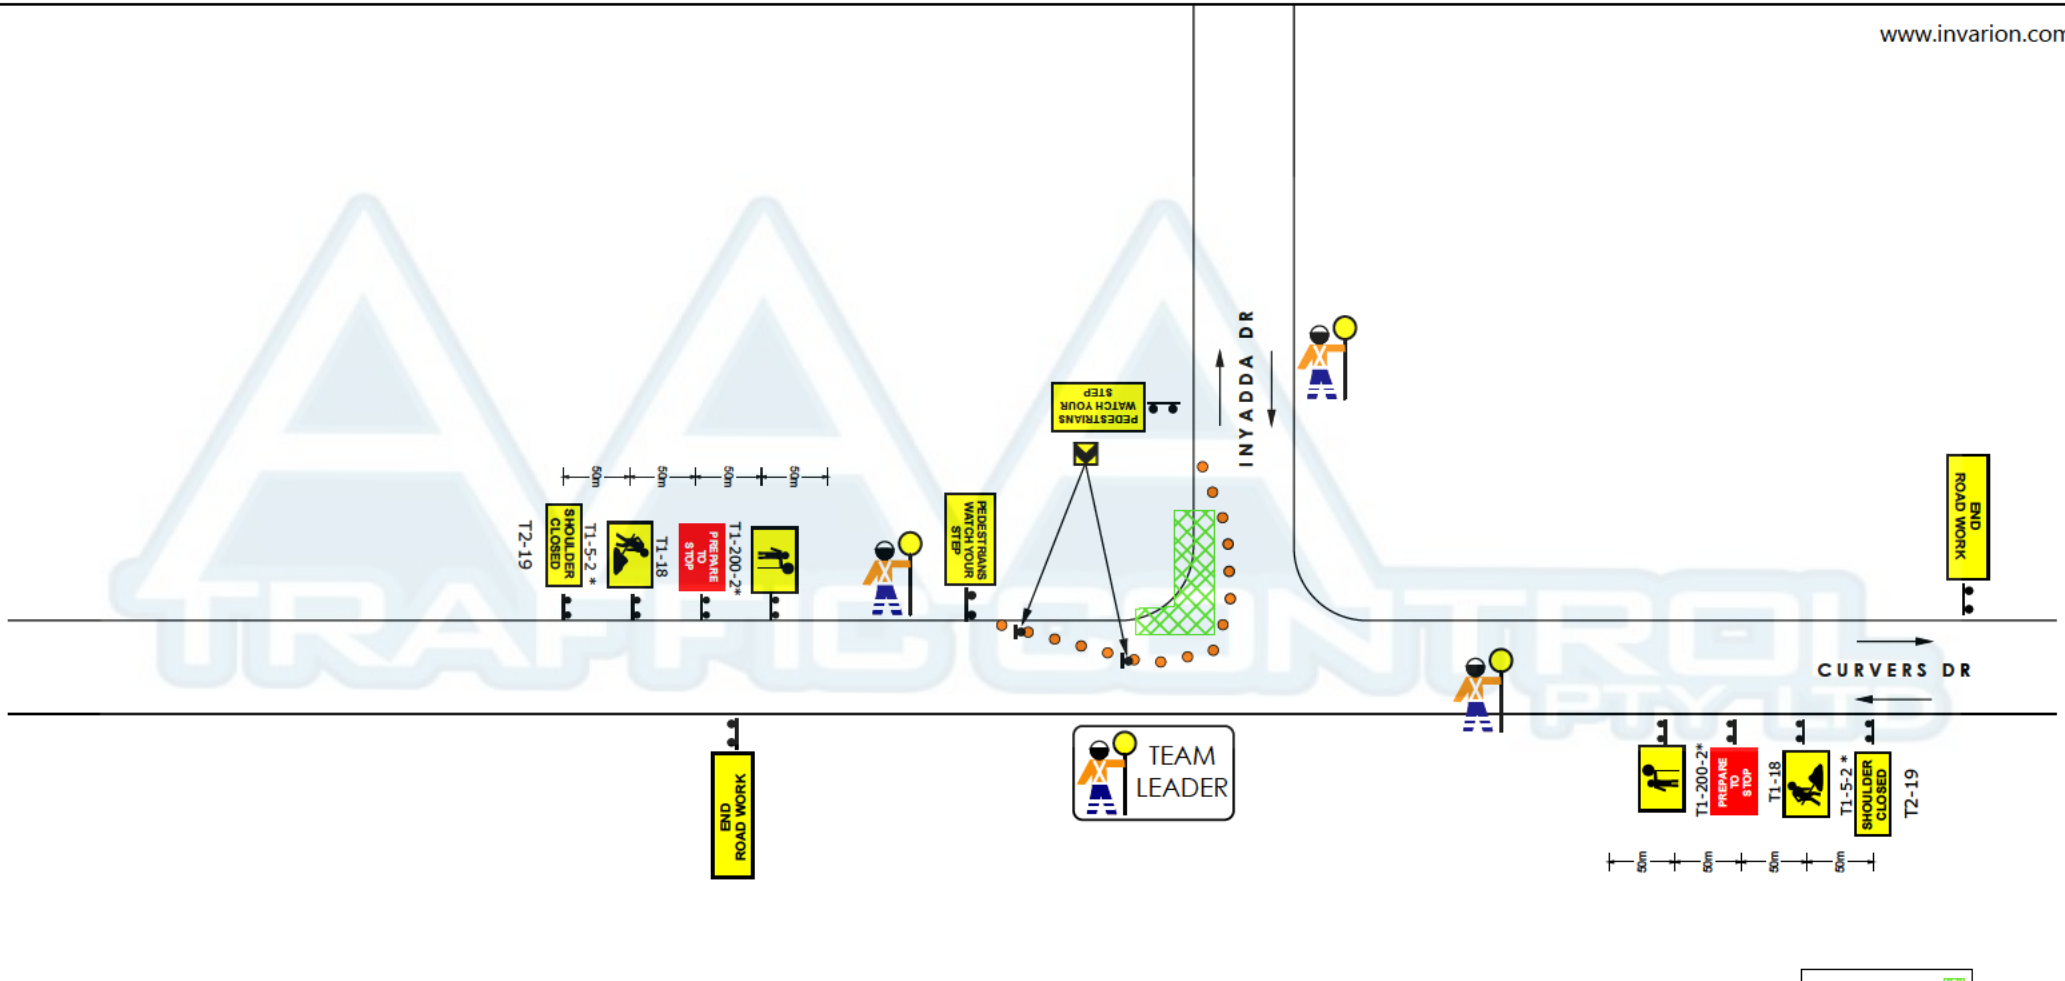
www.invarion.com

INYADDA DR

PEDESTRIANS WATCH YOUR STEP

50m 50m 50m 50m

T2-19 SHOULDER CLOSED T1-5-2 * T1-18 PREPARE TO STOP T1-200-2*

PEDESTRIANS WATCH YOUR STEP

END ROAD WORK

CURVERS DR

END ROAD WORK

TEAM LEADER

T1-200-2* PREPARE TO STOP T1-18 T1-5-2 * SHOULDER CLOSED T2-19

50m 50m 50m 50m

AAA TRAFFIC CONTROL PTY LTD